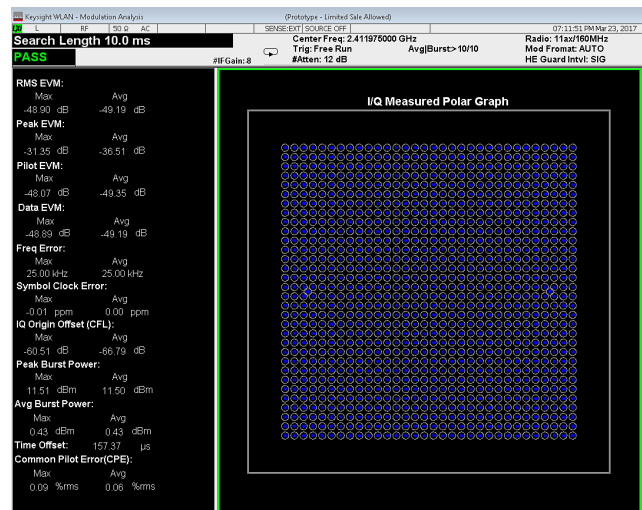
Keysight WLAN - Modulation Analysis (Prototype - Limited Sale Allowed)
L | RF | 50 Ω | AC | SENSE:EXT | SOURCE OFF | 07:11:51 PM Mar 23, 2017
Search Length 10.0 ms
PASS
#IFGain: 8
Center Freq: 2.411975000 GHz
Trig: Free Run
#Atten: 12 dB
Avg|Burst> 10/10
Radio: 11ax/160MHz
Mod Format: AUTO
HE Guard Intvl: SIG

RMS EVM:
Max Avg
-48.90 dB -49.19 dB
Peak EVM:
Max Avg
-31.35 dB -36.51 dB
Pilot EVM:
Max Avg
-48.07 dB -49.35 dB
Data EVM:
Max Avg
-48.89 dB -49.19 dB
Freq Error:
Max Avg
25.00 kHz 25.00 kHz
Symbol Clock Error:
Max Avg
-0.01 ppm 0.00 ppm
IQ Origin Offset (CFL):
Max Avg
-60.51 dB -66.79 dB
Peak Burst Power:
Max Avg
11.51 dBm 11.50 dBm
Avg Burst Power:
Max Avg
0.43 dBm 0.43 dBm
Time Offset: 157.37 µs
Common Pilot Error(CPE):
Max Avg
0.09 %rms 0.06 %rms

I/Q Measured Polar Graph